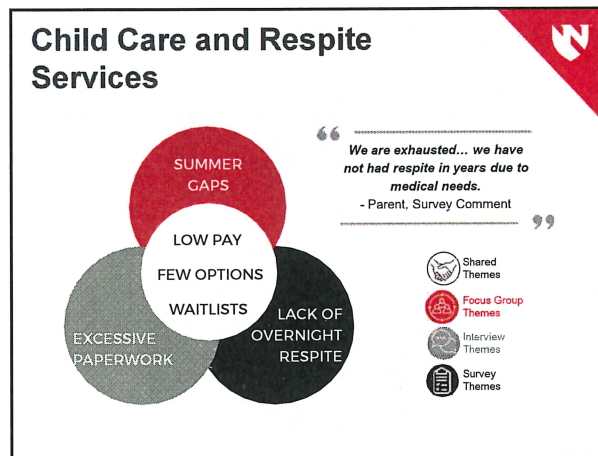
Child Care and Respite Services

SUMMER GAPS

LOW PAY

FEW OPTIONS

WAITLISTS

EXCESSIVE PAPERWORK

LACK OF OVERNIGHT RESPITE

“ We are exhausted... we have not had respite in years due to medical needs.
- Parent, Survey Comment ”

Shared Themes

Focus Group Themes

Interview Themes

Survey Themes